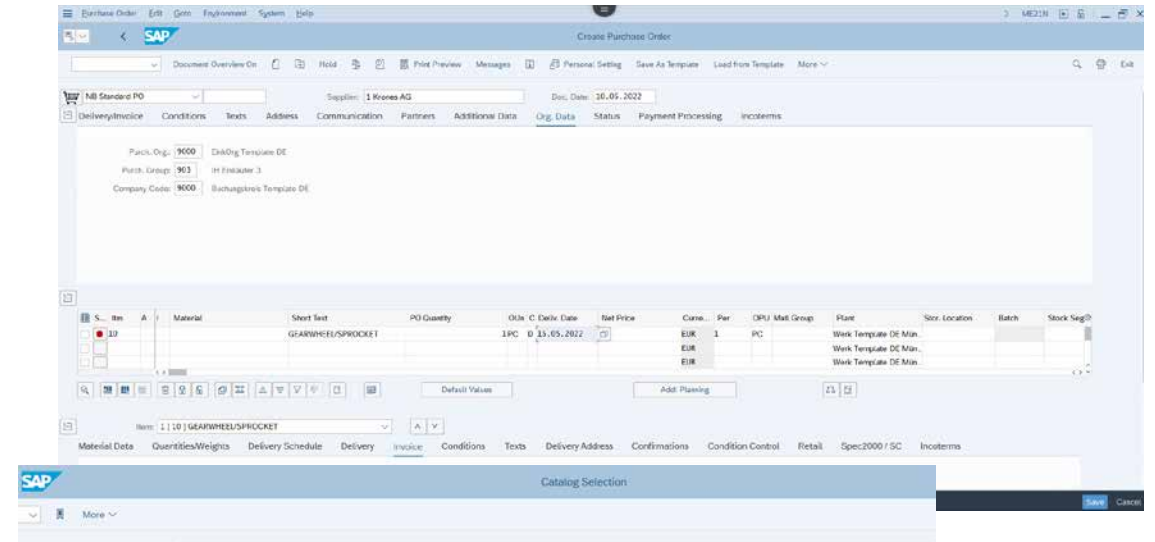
Purchase Order Edit Goto Environment System Help

ME21N

SAP

Create Purchase Order

Document Overview On Hold Print Preview Messages Personal Setting Save As Template Load from Template More

Exit

NB Standard PO Supplier: 1 Krones AG Doc. Date: 10.05.2022

Delivery/Invoice Conditions Texts Address Communication Partners Additional Data Org. Data Status Payment Processing Incoterms

Purch. Org.: 9000 EinkOrg Template DE

Purch. Group: 903 IH Einkäufer 3

Company Code: 9000 Buchungskreis Template DE

| S... | Itm | A | I | Material | Short Text | PO Quantity | OUn | C | Deliv. Date | Net Price | Curre... | Per | OPU | Matl Group | Plant | Stor. Location | Batch | Stock Seg |
|---|---|---|---|---|---|---|---|---|---|---|---|---|---|---|---|---|---|---|
| | 10 | | | | GEARWHEEL/SPROCKET | | 1PC | D | 15.05.2022 | | EUR | 1 | PC | | Work Template DE Mün.. | | | |
| | | | | | | | | | | | EUR | | | | Work Template DE Mün.. | | | |
| | | | | | | | | | | | EUR | | | | Work Template DE Mün.. | | | |

Default Values

Add. Planning

Item: 1 [ 10 ] GEARWHEEL/SPROCKET

Material Data Quantities/Weights Delivery Schedule Delivery Invoice Conditions Texts Delivery Address Confirmations Condition Control Retail Spec2000 / SC Incoterms

SAP

Catalog Selection

More

Save Cancel